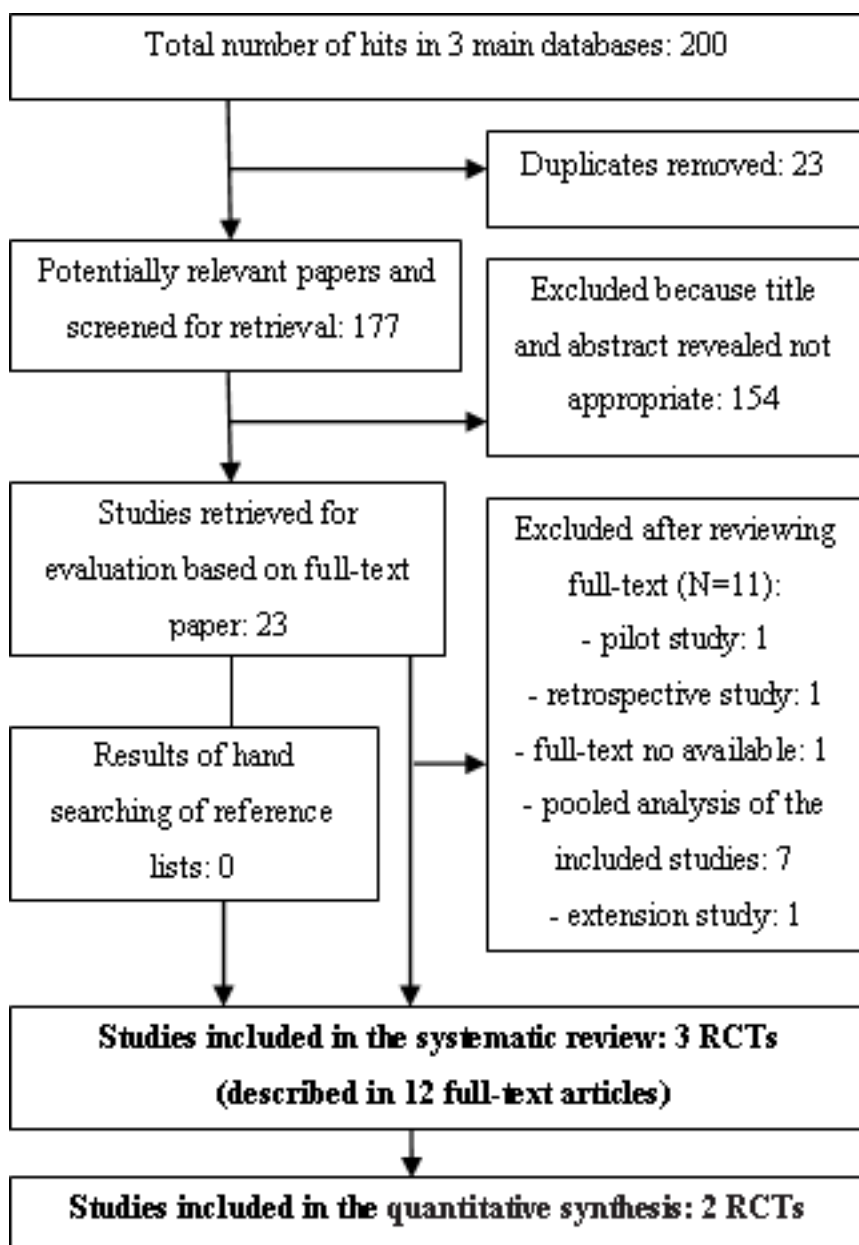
Total number of hits in 3 main databases: 200

Duplicates removed: 23

Potentially relevant papers and screened for retrieval: 177

Excluded because title and abstract revealed not appropriate: 154

Studies retrieved for evaluation based on full-text paper: 23

Excluded after reviewing full-text (N=11):
- pilot study: 1
- retrospective study: 1
- full-text no available: 1
- pooled analysis of the included studies: 7
- extension study: 1

Results of hand searching of reference lists: 0

**Studies included in the systematic review: 3 RCTs (described in 12 full-text articles)**

**Studies included in the quantitative synthesis: 2 RCTs**